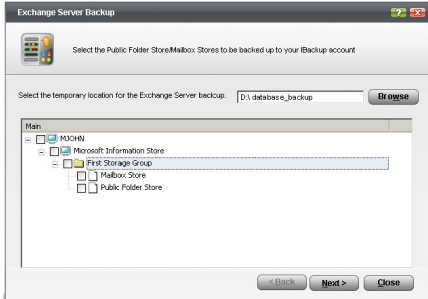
Exchange Server Backup

Select the Public Folder Store/Mailbox Stores to be backed up to your IBackup account

Select the temporary location for the Exchange Server backup. D:\ database_backup Browse

Main
MJOHN
Microsoft Information Store
First Storage Group
Mailbox Store
Public Folder Store

< Back Next > Close